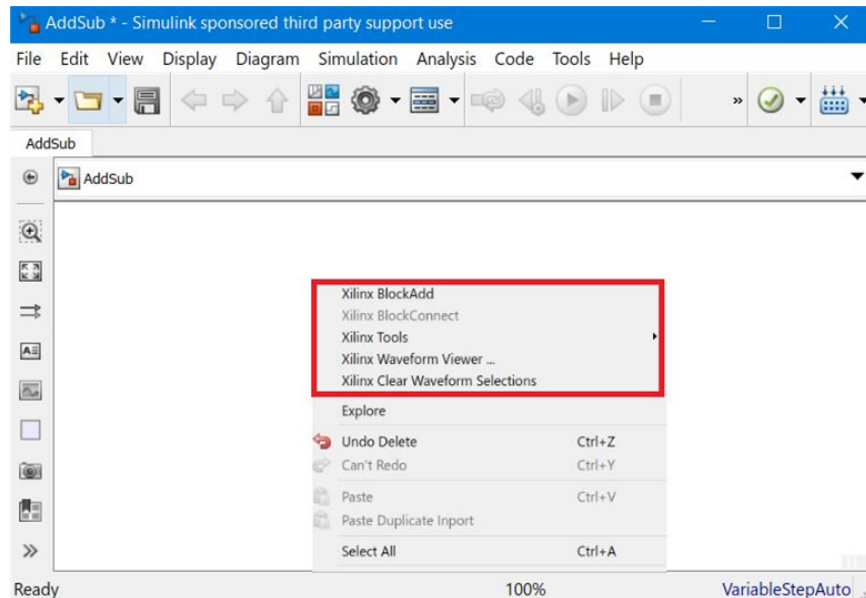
AddSub * - Simulink sponsored third party support use

File Edit View Display Diagram Simulation Analysis Code Tools Help

AddSub

AddSub

Xilinx BlockAdd
Xilinx BlockConnect
Xilinx Tools
Xilinx Waveform Viewer ...
Xilinx Clear Waveform Selections

Explore

Undo Delete Ctrl+Z
Can't Redo Ctrl+Y

Paste Ctrl+V
Paste Duplicate Inport

Select All Ctrl+A

Ready 100% VariableStepAuto